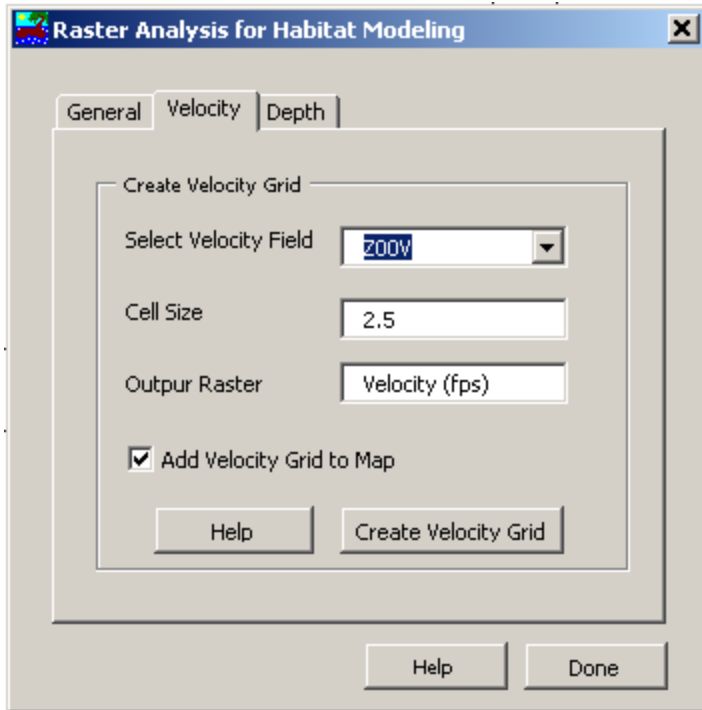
Raster Analysis for Habitat Modeling

General
Velocity
Depth

Create Velocity Grid

Select Velocity Field
Z00V

Cell Size
2.5

Outpur Raster
Velocity (fps)

Add Velocity Grid to Map

Help
Create Velocity Grid

Help
Done